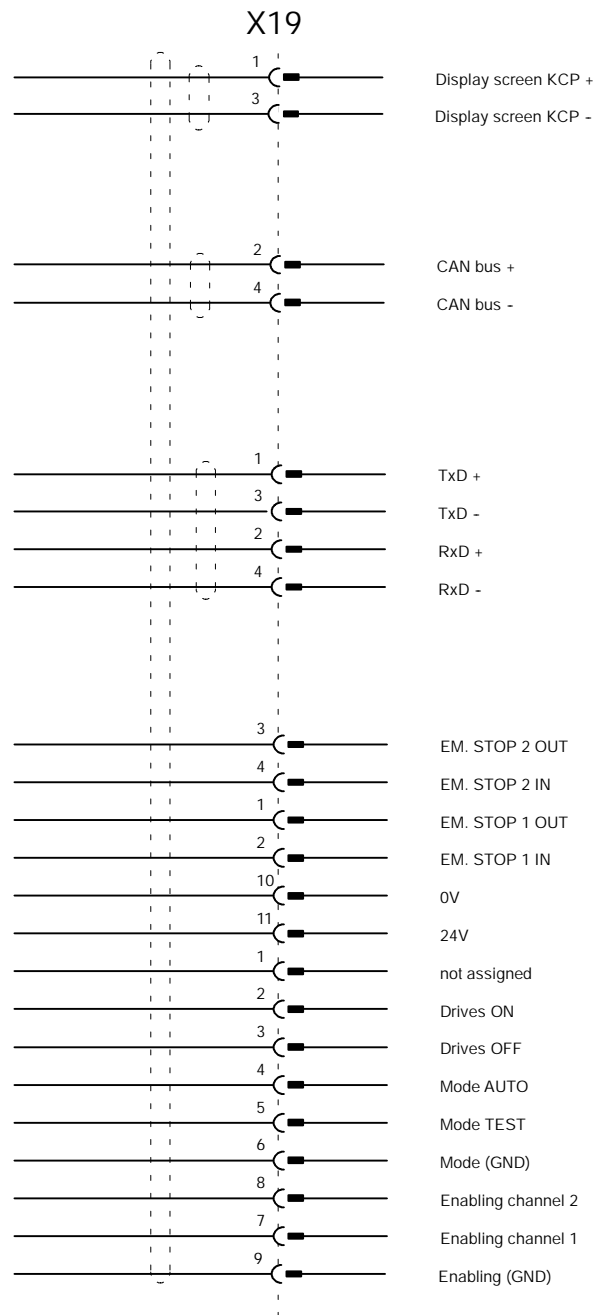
X19

1 Display screen KCP +
3 Display screen KCP -

2 CAN bus +
4 CAN bus -

1 TxD +
3 TxD -
2 RxD +
4 RxD -

3 EM. STOP 2 OUT
4 EM. STOP 2 IN
1 EM. STOP 1 OUT
2 EM. STOP 1 IN
10 0V
11 24V
1 not assigned
2 Drives ON
3 Drives OFF
4 Mode AUTO
5 Mode TEST
6 Mode (GND)
8 Enabling channel 2
7 Enabling channel 1
9 Enabling (GND)